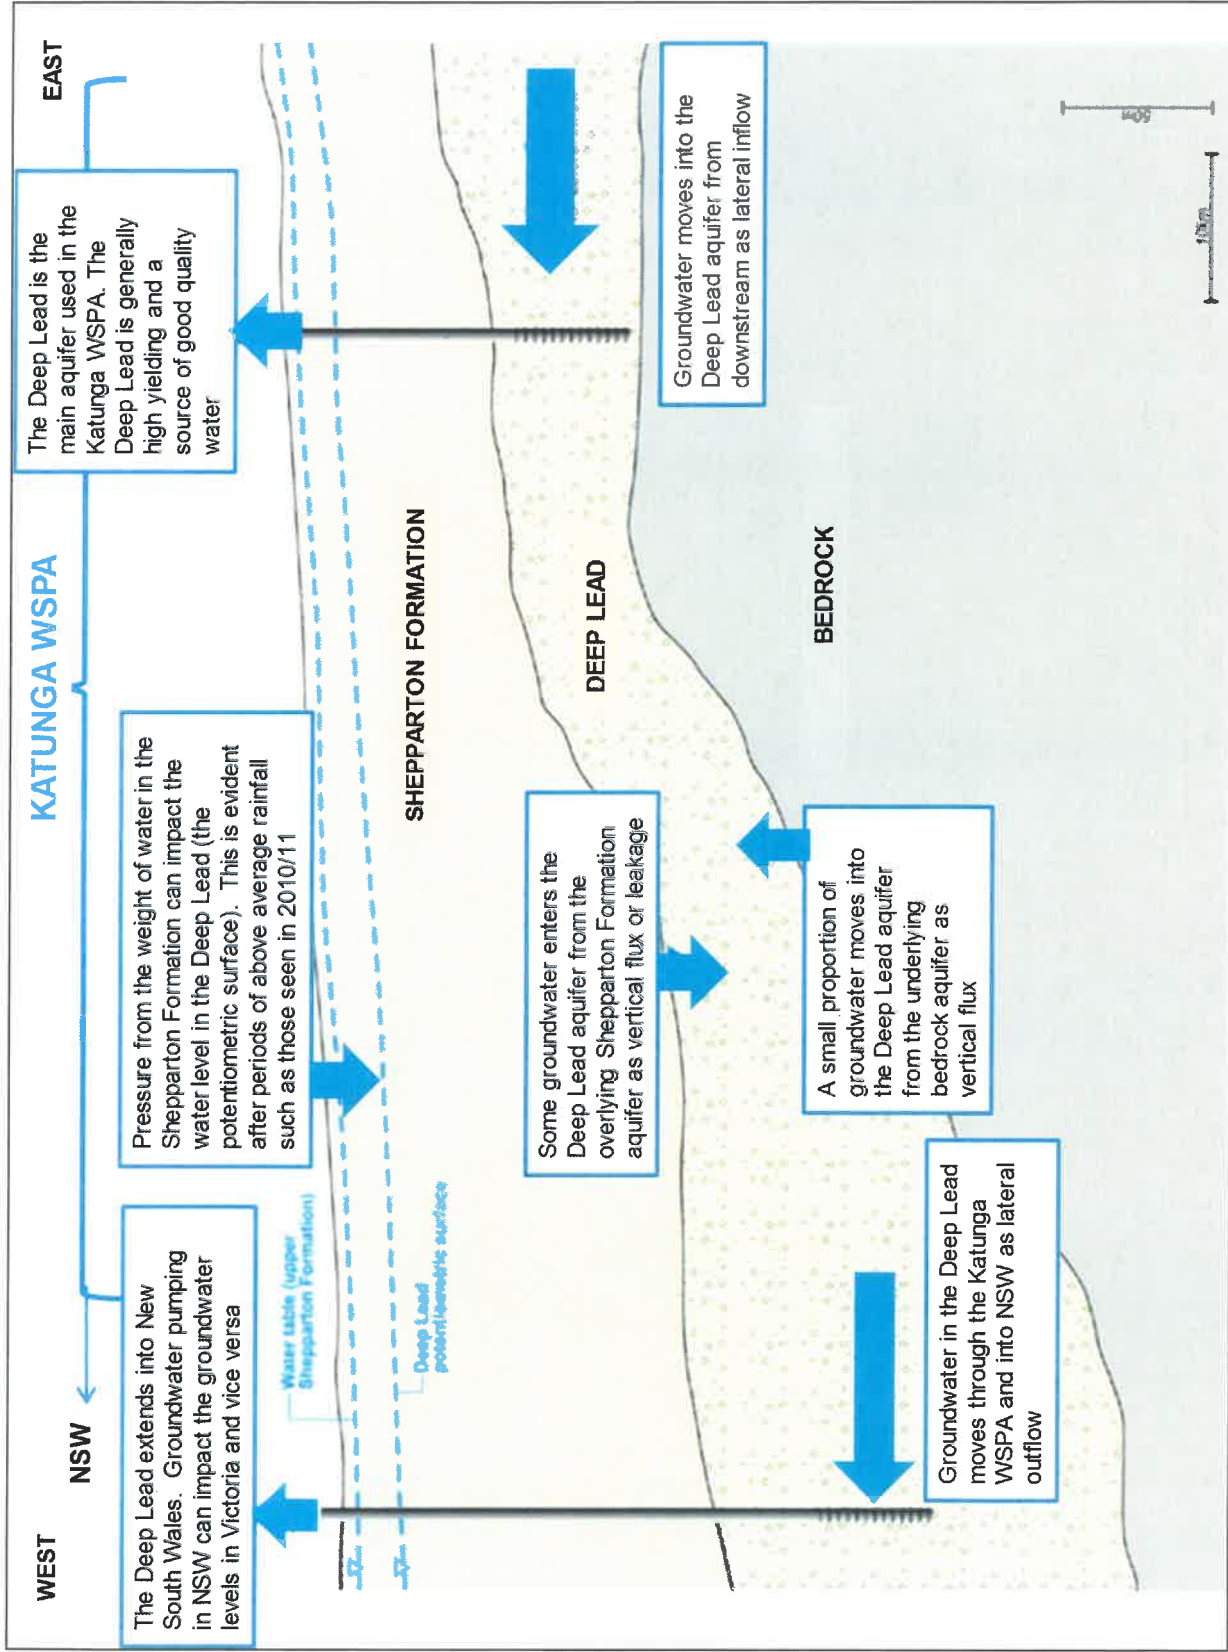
WEST

NSW

KATUNGA WSPA

EAST

The Deep Lead extends into New South Wales. Groundwater pumping in NSW can impact the groundwater levels in Victoria and vice versa

Pressure from the weight of water in the Shepparton Formation can impact the water level in the Deep Lead (the potentiometric surface). This is evident after periods of above average rainfall such as those seen in 2010/11

The Deep Lead is the main aquifer used in the Katunga WSPA. The Deep Lead is generally high yielding and a source of good quality water

Water table (upper Shepparton Formation)

Deep Lead potentiometric surface

SHEPPARTON FORMATION

DEEP LEAD

BEDROCK

Some groundwater enters the Deep Lead aquifer from the overlying Shepparton Formation aquifer as vertical flux or leakage

A small proportion of groundwater moves into the Deep Lead aquifer from the underlying bedrock aquifer as vertical flux

Groundwater in the Deep Lead moves through the Katunga WSPA and into NSW as lateral outflow

Groundwater moves into the Deep Lead aquifer from downstream as lateral inflow

10m

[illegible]